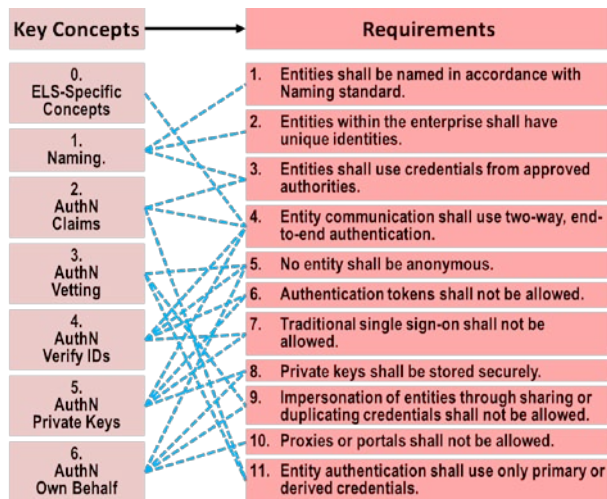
Key Concepts

Requirements

0. ELS-Specific Concepts

1. Naming.

2. AuthN Claims

3. AuthN Vetting

4. AuthN Verify IDs

5. AuthN Private Keys

6. AuthN Own Behalf

1. Entities shall be named in accordance with Naming standard.

2. Entities within the enterprise shall have unique identities.

3. Entities shall use credentials from approved authorities.

4. Entity communication shall use two-way, end-to-end authentication.

5. No entity shall be anonymous.

6. Authentication tokens shall not be allowed.

7. Traditional single sign-on shall not be allowed.

8. Private keys shall be stored securely.

9. Impersonation of entities through sharing or duplicating credentials shall not be allowed.

10. Proxies or portals shall not be allowed.

11. Entity authentication shall use only primary or derived credentials.